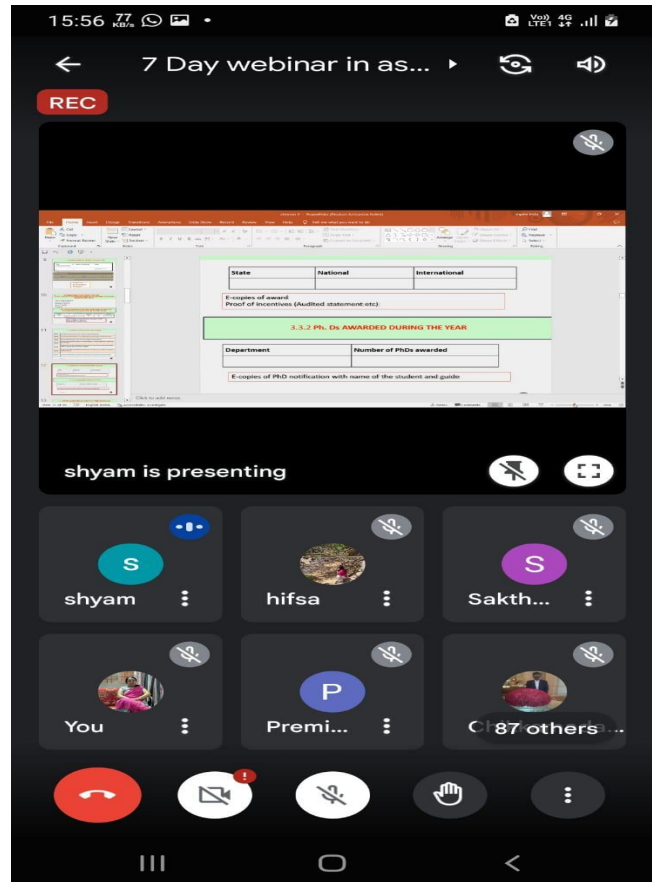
15:56 77 KB/s

Vo) LTE1 4G

7 Day webinar in as...

REC

| State | National | International |
|---|---|---|
| | | |

E-copies of award
Proof of incentives (Audited statement etc)

3.3.2 Ph. Ds AWARDED DURING THE YEAR

| Department | Number of PhDs awarded |
|---|---|
| | |

E-copies of PhD notification with name of the student and guide

shyam is presenting

S
shyam

hifsa

S
Sakth...

You

P
Premi...

C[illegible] 87 others